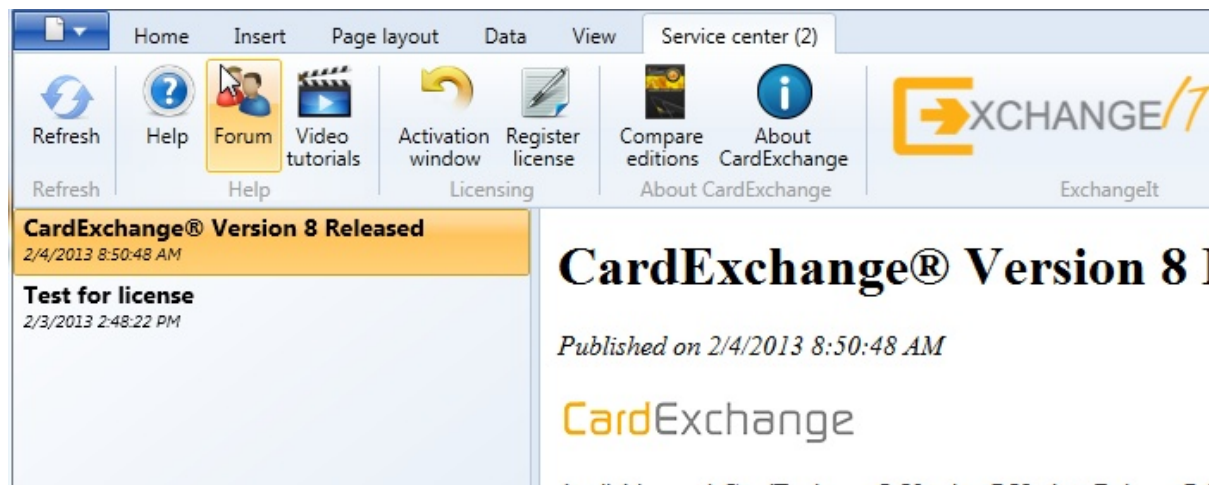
Home Insert Page layout Data View Service center (2)

Refresh
Refresh

Help Forum Video tutorials
Help

Activation window Register license
Licensing

Compare editions About CardExchange
About CardExchange

XCHANGE/7
ExchangeIt

CardExchange® Version 8 Released
2/4/2013 8:50:48 AM

Test for license
2/3/2013 2:48:22 PM

CardExchange® Version 8 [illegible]

Published on 2/4/2013 8:50:48 AM

CardExchange

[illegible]